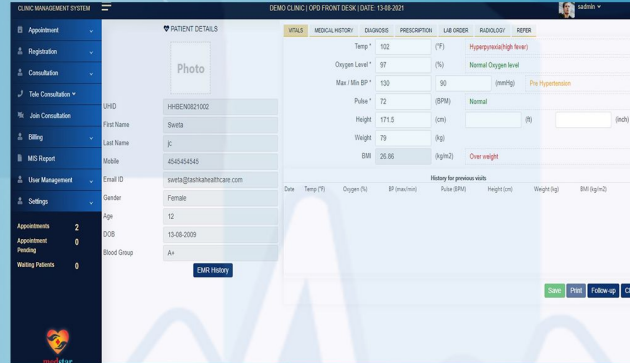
CLINIC MANAGEMENT SYSTEM

DEMO CLINIC | OPD FRONT DESK | DATE: 13-08-2021

sadmin

Appointment

Registration

Consultation

Tele Consultation

Join Consultation

Billing

MIS Report

User Management

Settings

Appointments 2

Appointment Pending 0

Waiting Patients 0

PATIENT DETAILS

Photo

| UHID | HHBEN0821002 |
|---|---|
| First Name | Sweta |
| Last Name | jc |
| Mobile | 4545454545 |
| Email ID | sweta@ashkahealthcare.com |
| Gender | Female |
| Age | 12 |
| DOB | 13-08-2009 |
| Blood Group | A+ |

EMR History

VITALS MEDICAL HISTORY DIAGNOSIS PRESCRIPTION LAB ORDER RADIOLOGY REFER

Temp * 102 (°F) Hyperpyrexia(high fever)

Oxygen Level * 97 (%) Normal Oxygen level

Max / Min BP * 130 90 (mmHg) Pre Hypertension

Pulse * 72 (BPM) Normal

Height 171.5 (cm) (ft) (inch)

Weight 79 (kg)

BMI 26.86 (kg/m2) Over weight

History for previous visits

| Date | Temp (°F) | Oxygen (%) | BP (max/min) | Pulse (BPM) | Height (cm) | Weight (kg) | BMI (kg/m2) |
|---|---|---|---|---|---|---|---|

Save Print Follow-up C

medstar